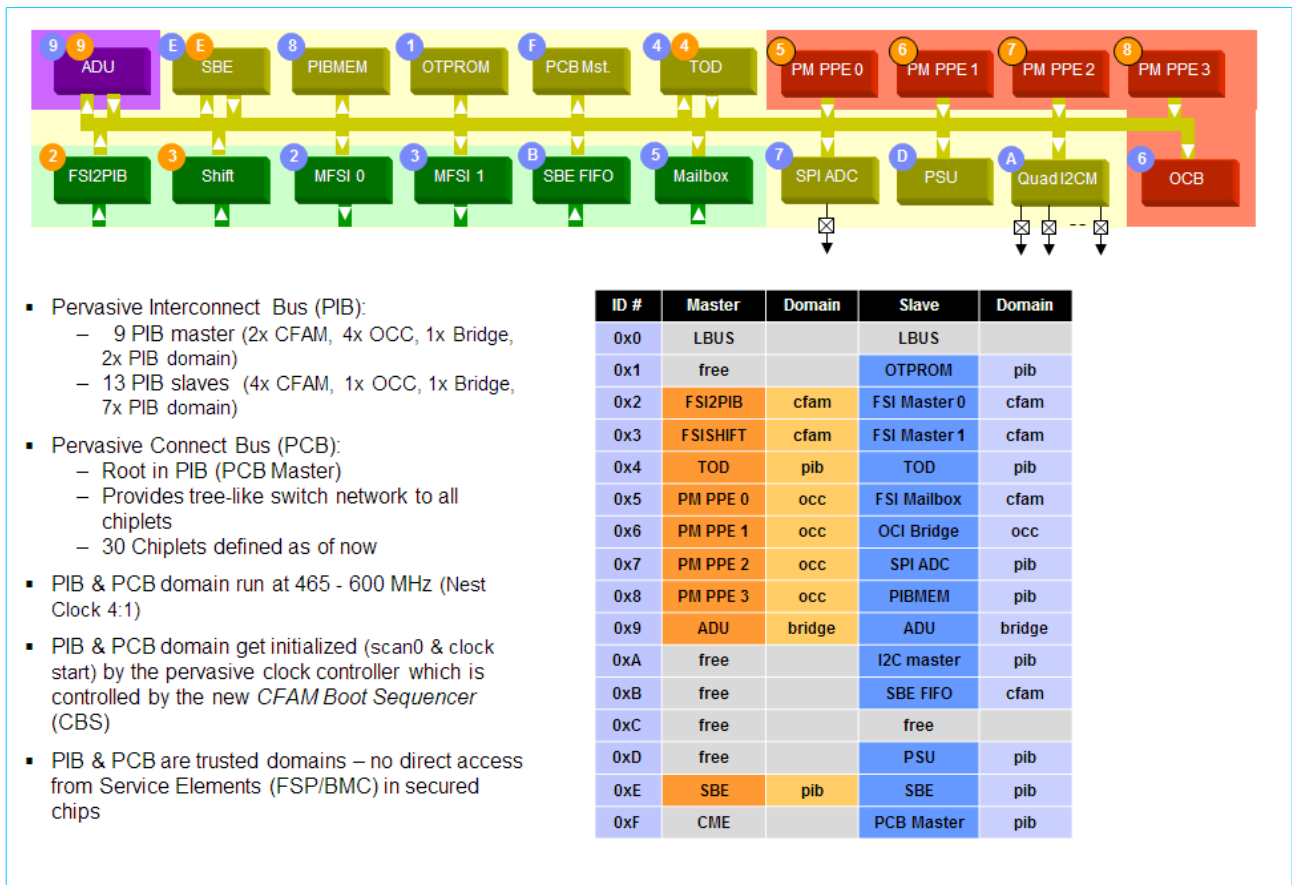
9 9 ADU
E E SBE
8 PIBMEM
1 OTPROM
F PCB Mst.
4 4 TOD
5 PM PPE 0
6 PM PPE 1
7 PM PPE 2
8 PM PPE 3
2 FSI2PIB
3 Shift
2 MFSI 0
3 MFSI 1
B SBE FIFO
5 Mailbox
7 SPI ADC
D PSU
A Quad I2CM
6 OCB

- Pervasive Interconnect Bus (PIB):
  – 9 PIB master (2x CFAM, 4x OCC, 1x Bridge, 2x PIB domain)
  – 13 PIB slaves (4x CFAM, 1x OCC, 1x Bridge, 7x PIB domain)
- Pervasive Connect Bus (PCB):
  – Root in PIB (PCB Master)
  – Provides tree-like switch network to all chiplets
  – 30 Chiplets defined as of now
- PIB & PCB domain run at 465 - 600 MHz (Nest Clock 4:1)
- PIB & PCB domain get initialized (scan0 & clock start) by the pervasive clock controller which is controlled by the new *CFAM Boot Sequencer* (CBS)
- PIB & PCB are trusted domains – no direct access from Service Elements (FSP/BMC) in secured chips

| ID # | Master | Domain | Slave | Domain |
|---|---|---|---|---|
| 0x0 | LBUS | | LBUS | |
| 0x1 | free | | OTPROM | pib |
| 0x2 | FSI2PIB | cfam | FSI Master 0 | cfam |
| 0x3 | FSISHIFT | cfam | FSI Master 1 | cfam |
| 0x4 | TOD | pib | TOD | pib |
| 0x5 | PM PPE 0 | occ | FSI Mailbox | cfam |
| 0x6 | PM PPE 1 | occ | OCI Bridge | occ |
| 0x7 | PM PPE 2 | occ | SPI ADC | pib |
| 0x8 | PM PPE 3 | occ | PIBMEM | pib |
| 0x9 | ADU | bridge | ADU | bridge |
| 0xA | free | | I2C master | pib |
| 0xB | free | | SBE FIFO | cfam |
| 0xC | free | | free | |
| 0xD | free | | PSU | pib |
| 0xE | SBE | pib | SBE | pib |
| 0xF | CME | | PCB Master | pib |